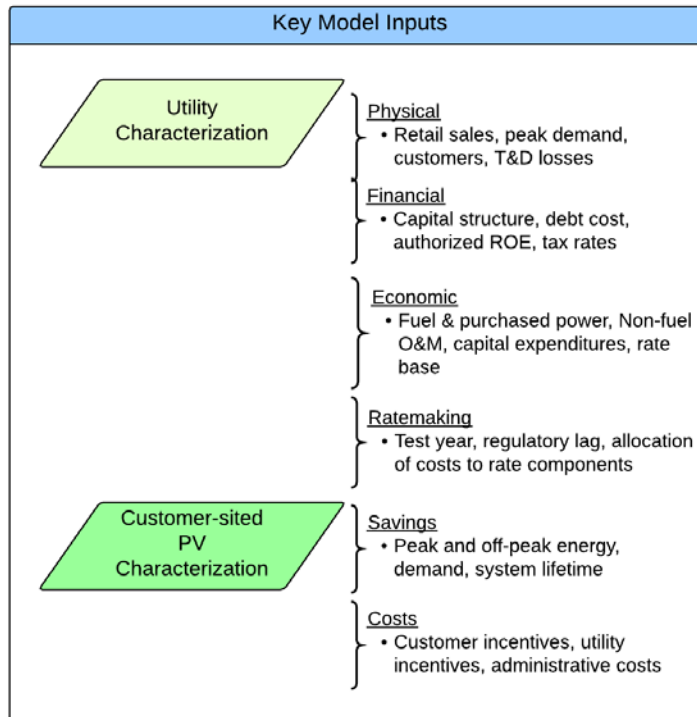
Key Model Inputs

Utility Characterization

Physical
• Retail sales, peak demand, customers, T&D losses

Financial
• Capital structure, debt cost, authorized ROE, tax rates

Economic
• Fuel & purchased power, Non-fuel O&M, capital expenditures, rate base

Ratemaking
• Test year, regulatory lag, allocation of costs to rate components

Customer-sited PV Characterization

Savings
• Peak and off-peak energy, demand, system lifetime

Costs
• Customer incentives, utility incentives, administrative costs